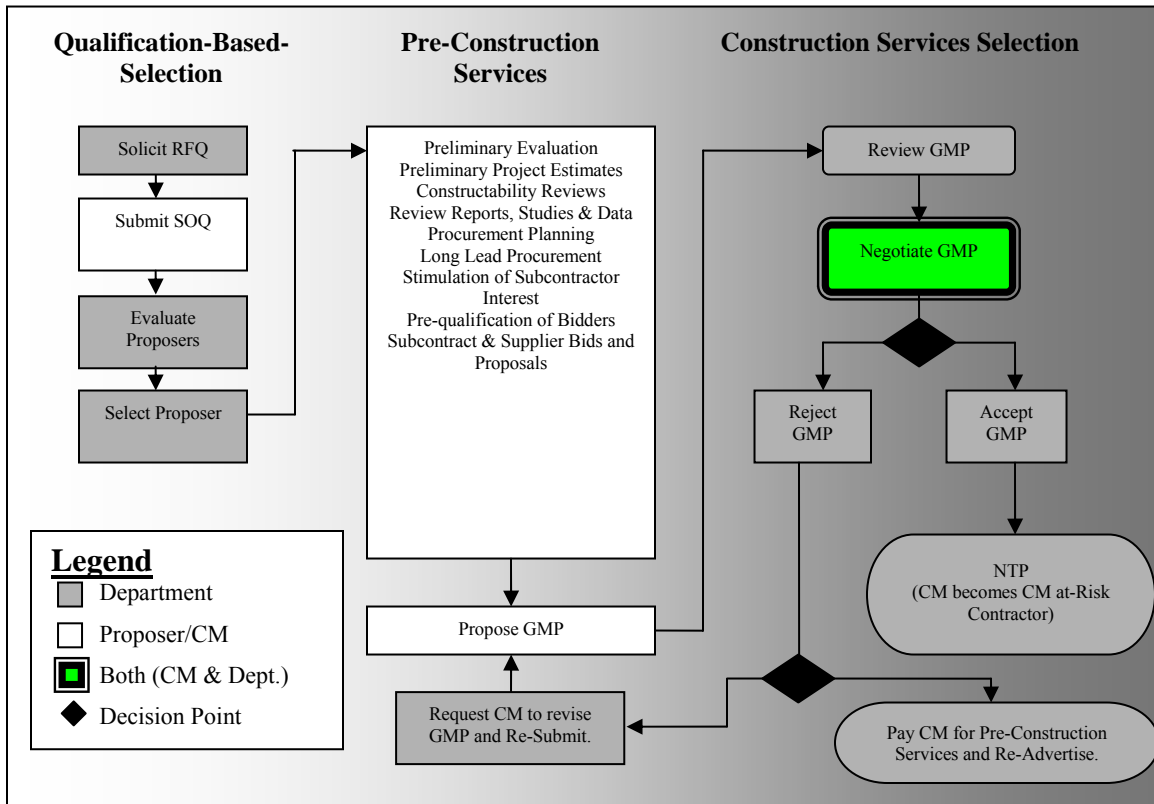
Qualification-Based-Selection

Pre-Construction Services

Construction Services Selection

Solicit RFQ

Submit SOQ

Evaluate Proposers

Select Proposer

Preliminary Evaluation
Preliminary Project Estimates
Constructability Reviews
Review Reports, Studies & Data
Procurement Planning
Long Lead Procurement
Stimulation of Subcontractor Interest
Pre-qualification of Bidders
Subcontract & Supplier Bids and Proposals

Review GMP

Negotiate GMP

Reject GMP

Accept GMP

NTP
(CM becomes CM at-Risk Contractor)

Propose GMP

Request CM to revise GMP and Re-Submit.

Pay CM for Pre-Construction Services and Re-Advertise.

Legend
Department
Proposer/CM
Both (CM & Dept.)
Decision Point